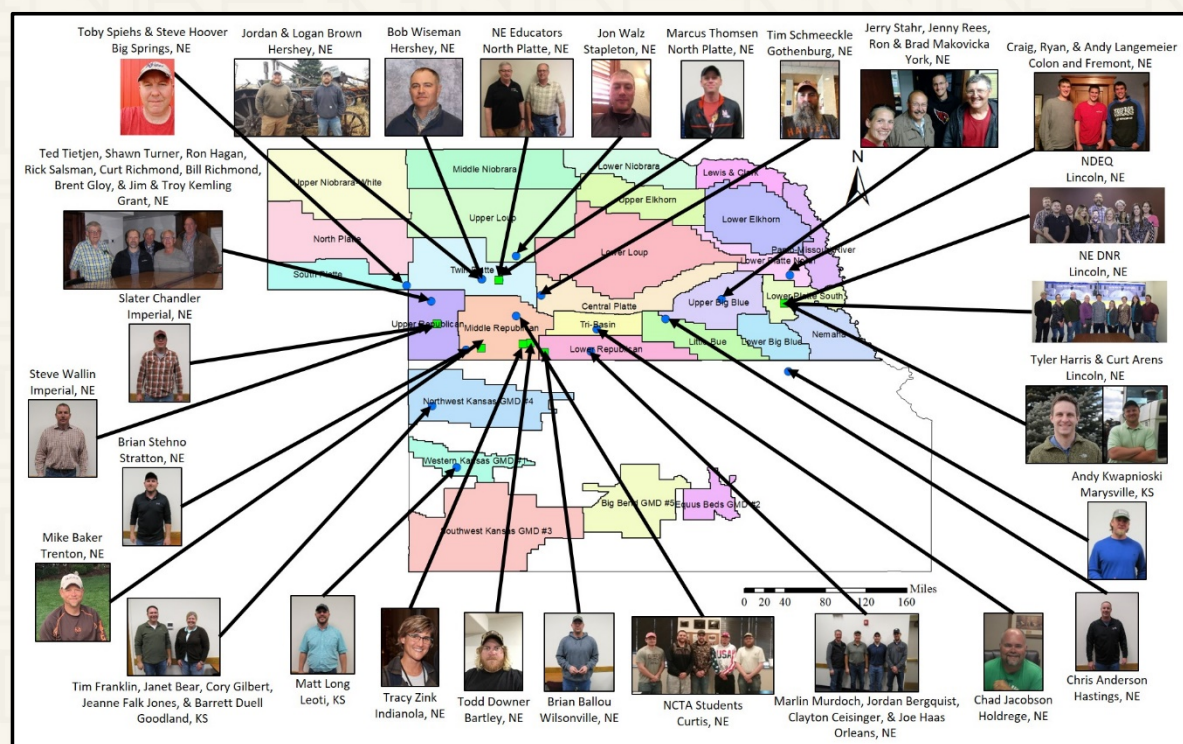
Toby Spiehs & Steve Hoover
Big Springs, NE

Jordan & Logan Brown
Hershey, NE

Bob Wiseman
Hershey, NE

NE Educators
North Platte, NE

Jon Walz
Stapleton, NE

Marcus Thomsen
North Platte, NE

Tim Schmeeckle
Gothenburg, NE

Jerry Stahr, Jenny Rees, Ron & Brad Makovicka
York, NE

Craig, Ryan, & Andy Langemeier
Colon and Fremont, NE

Ted Tietjen, Shawn Turner, Ron Hagan, Rick Salsman, Curt Richmond, Bill Richmond, Brent Gloy, & Jim & Troy Kemling
Grant, NE

NDEQ
Lincoln, NE

NE DNR
Lincoln, NE

N

Upper Niobrara White
Middle Niobrara
Lower Niobrara
Lewis & Clark
Upper Elkhorn
Lower Elkhorn
Upper Loup
North Platte
Lower Loup
Papio-Missouri River
Twin Platte
Lower Platte North
South Platte
Central Platte
Upper Big Blue
Lower Platte South
Upper Republican
Middle Republican
Tri-Basin
Little Blue
Lower Big Blue
Nemaha
Lower Republican
Northwest Kansas GMD #4
Western Kansas GMD #1
Big Bend GMD #5
Equus Beds GMD #2
Southwest Kansas GMD #3

Slater Chandler
Imperial, NE

Steve Wallin
Imperial, NE

Brian Stehno
Stratton, NE

Mike Baker
Trenton, NE

Tyler Harris & Curt Arens
Lincoln, NE

Andy Kwapnioski
Marysville, KS

0 20 40 80 120 160
Miles

Tim Franklin, Janet Bear, Cory Gilbert, Jeanne Falk Jones, & Barrett Duell
Goodland, KS

Matt Long
Leoti, KS

Tracy Zink
Indianola, NE

Todd Downer
Bartley, NE

Brian Ballou
Wilsonville, NE

NCTA Students
Curtis, NE

Marlin Murdoch, Jordan Bergquist, Clayton Ceisinger, & Joe Haas
Orleans, NE

Chad Jacobson
Holdrege, NE

Chris Anderson
Hastings, NE